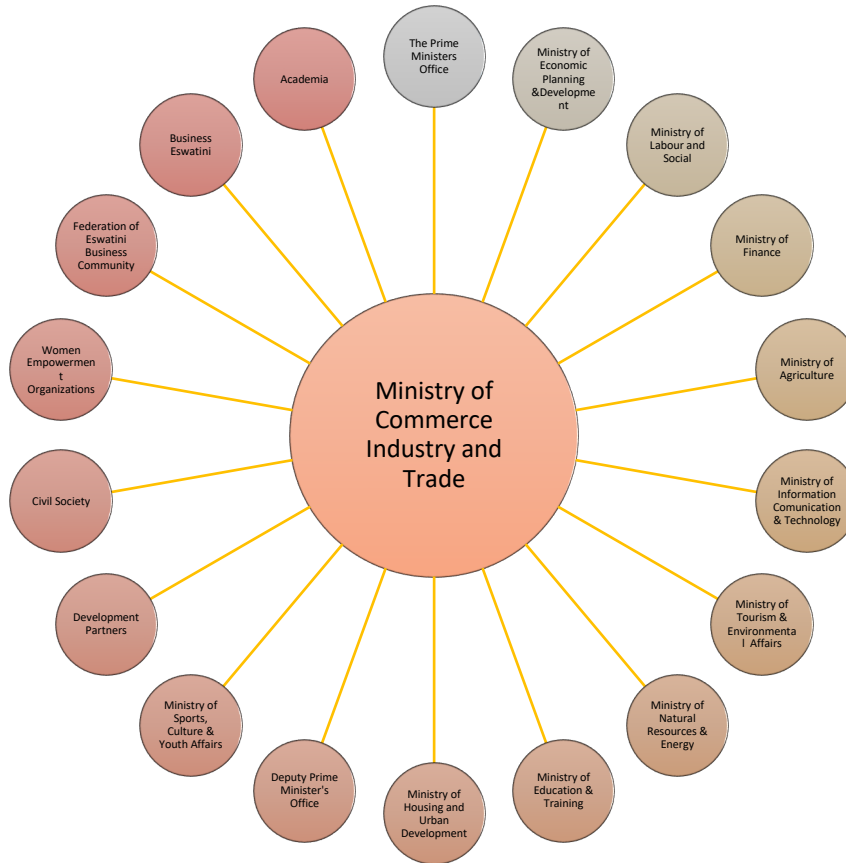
The Prime Ministers Office

Ministry of Economic Planning &Development

Ministry of Labour and Social

Ministry of Finance

Ministry of Agriculture

Ministry of Information Comunication & Technology

Ministry of Tourism & Environmental Affairs

Ministry of Natural Resources & Energy

Ministry of Education & Training

Ministry of Housing and Urban Development

Deputy Prime Minister's Office

Ministry of Sports, Culture & Youth Affairs

Development Partners

Civil Society

Women Empowerment Organizations

Federation of Eswatini Business Community

Business Eswatini

Academia

Ministry of Commerce Industry and Trade